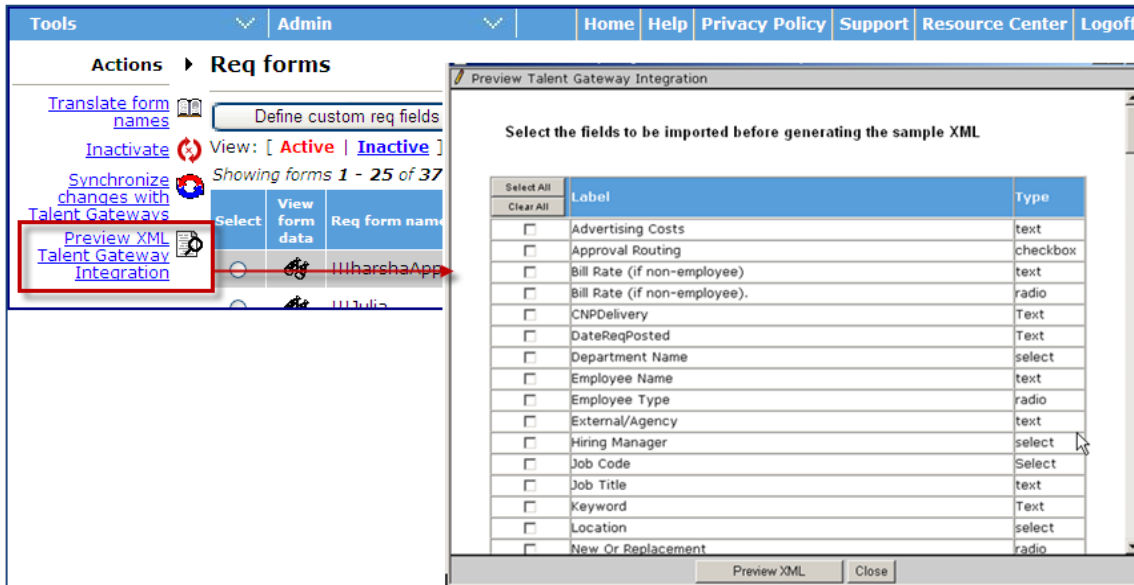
Tools | Admin | Home | Help | Privacy Policy | Support | Resource Center | Logoff

Actions ▸ Req forms

Translate form names

Inactivate

Synchronize changes with Talent Gateways

Preview XML Talent Gateway Integration

Define custom req fields

View: [ Active | Inactive ]

Showing forms 1 - 25 of 37

| Select | View form data | Req form name |
|---|---|---|
| | | !!!harshaApp |
| | | !!!Julia |

Preview Talent Gateway Integration

Select the fields to be imported before generating the sample XML

| Select All / Clear All | Label | Type |
|---|---|---|
| ☐ | Advertising Costs | text |
| ☐ | Approval Routing | checkbox |
| ☐ | Bill Rate (if non-employee) | text |
| ☐ | Bill Rate (if non-employee). | radio |
| ☐ | CNPDelivery | Text |
| ☐ | DateReqPosted | Text |
| ☐ | Department Name | select |
| ☐ | Employee Name | text |
| ☐ | Employee Type | radio |
| ☐ | External/Agency | text |
| ☐ | Hiring Manager | select |
| ☐ | Job Code | Select |
| ☐ | Job Title | text |
| ☐ | Keyword | Text |
| ☐ | Location | select |
| ☐ | New Or Replacement | radio |

Preview XML | Close